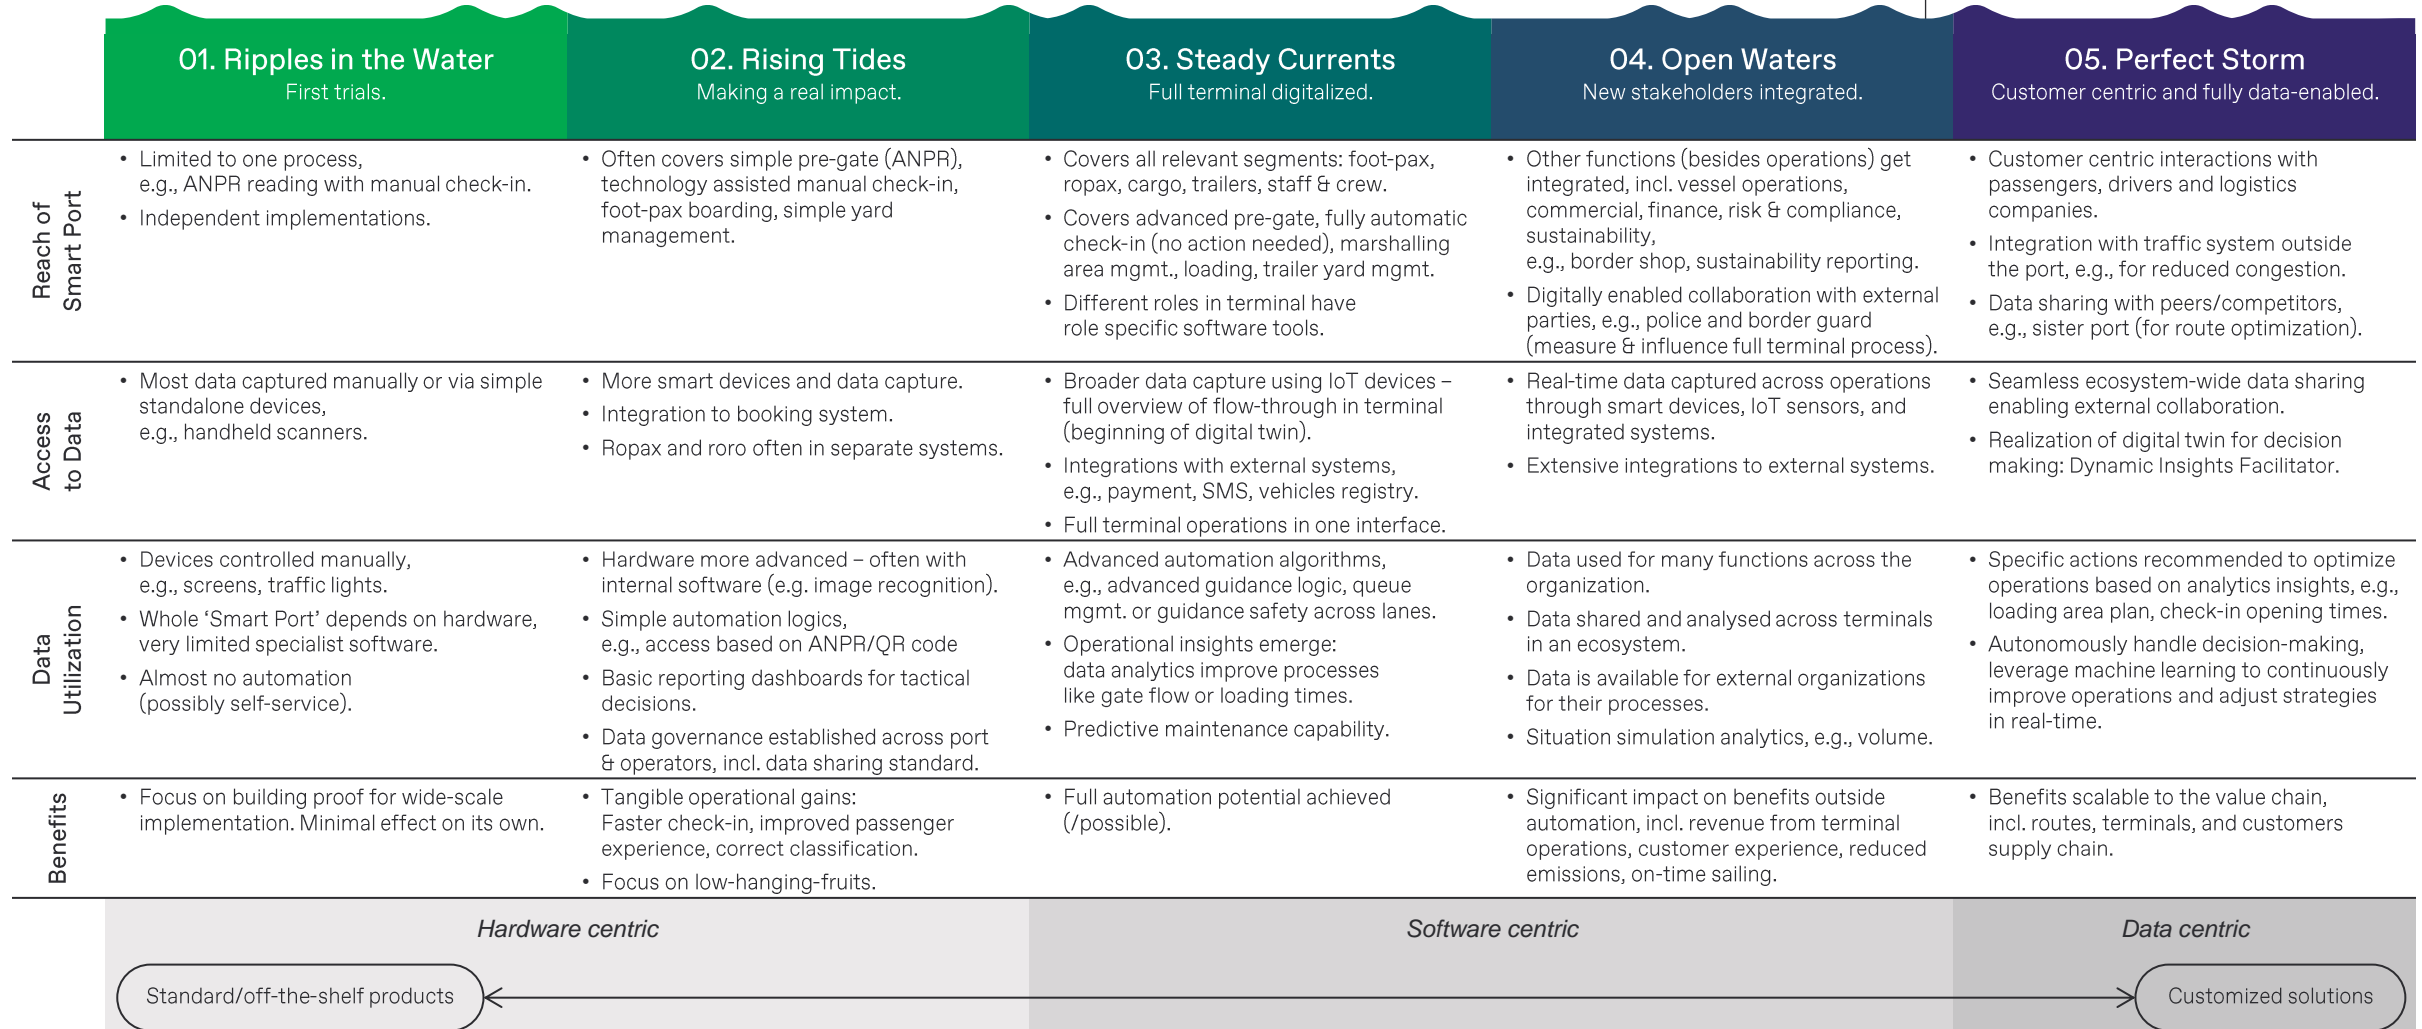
| | 01. Ripples in the Water<br>First trials. | 02. Rising Tides<br>Making a real impact. | 03. Steady Currents<br>Full terminal digitalized. | 04. Open Waters<br>New stakeholders integrated. | 05. Perfect Storm<br>Customer centric and fully data-enabled. |
|---|---|---|---|---|---|
| Reach of Smart Port | • Limited to one process, e.g., ANPR reading with manual check-in.<br>• Independent implementations. | • Often covers simple pre-gate (ANPR), technology assisted manual check-in, foot-pax boarding, simple yard management. | • Covers all relevant segments: foot-pax, ropax, cargo, trailers, staff & crew.<br>• Covers advanced pre-gate, fully automatic check-in (no action needed), marshalling area mgmt., loading, trailer yard mgmt.<br>• Different roles in terminal have role specific software tools. | • Other functions (besides operations) get integrated, incl. vessel operations, commercial, finance, risk & compliance, sustainability, e.g., border shop, sustainability reporting.<br>• Digitally enabled collaboration with external parties, e.g., police and border guard (measure & influence full terminal process). | • Customer centric interactions with passengers, drivers and logistics companies.<br>• Integration with traffic system outside the port, e.g., for reduced congestion.<br>• Data sharing with peers/competitors, e.g., sister port (for route optimization). |
| Access to Data | • Most data captured manually or via simple standalone devices, e.g., handheld scanners. | • More smart devices and data capture.<br>• Integration to booking system.<br>• Ropax and roro often in separate systems. | • Broader data capture using IoT devices – full overview of flow-through in terminal (beginning of digital twin).<br>• Integrations with external systems, e.g., payment, SMS, vehicles registry.<br>• Full terminal operations in one interface. | • Real-time data captured across operations through smart devices, IoT sensors, and integrated systems.<br>• Extensive integrations to external systems. | • Seamless ecosystem-wide data sharing enabling external collaboration.<br>• Realization of digital twin for decision making: Dynamic Insights Facilitator. |
| Data Utilization | • Devices controlled manually, e.g., screens, traffic lights.<br>• Whole 'Smart Port' depends on hardware, very limited specialist software.<br>• Almost no automation (possibly self-service). | • Hardware more advanced – often with internal software (e.g. image recognition).<br>• Simple automation logics, e.g., access based on ANPR/QR code<br>• Basic reporting dashboards for tactical decisions.<br>• Data governance established across port & operators, incl. data sharing standard. | • Advanced automation algorithms, e.g., advanced guidance logic, queue mgmt. or guidance safety across lanes.<br>• Operational insights emerge: data analytics improve processes like gate flow or loading times.<br>• Predictive maintenance capability. | • Data used for many functions across the organization.<br>• Data shared and analysed across terminals in an ecosystem.<br>• Data is available for external organizations for their processes.<br>• Situation simulation analytics, e.g., volume. | • Specific actions recommended to optimize operations based on analytics insights, e.g., loading area plan, check-in opening times.<br>• Autonomously handle decision-making, leverage machine learning to continuously improve operations and adjust strategies in real-time. |
| Benefits | • Focus on building proof for wide-scale implementation. Minimal effect on its own. | • Tangible operational gains: Faster check-in, improved passenger experience, correct classification.<br>• Focus on low-hanging-fruits. | • Full automation potential achieved (/possible). | • Significant impact on benefits outside automation, incl. revenue from terminal operations, customer experience, reduced emissions, on-time sailing. | • Benefits scalable to the value chain, incl. routes, terminals, and customers supply chain. |

Hardware centric

Software centric

Data centric

Standard/off-the-shelf products

Customized solutions